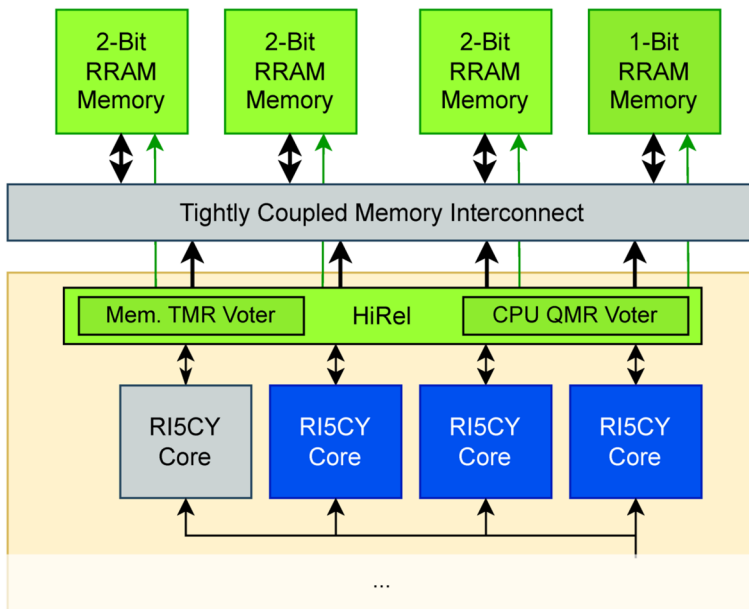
2-Bit RRAM Memory

2-Bit RRAM Memory

2-Bit RRAM Memory

1-Bit RRAM Memory

Tightly Coupled Memory Interconnect

Mem. TMR Voter

HiRel

CPU QMR Voter

RI5CY Core

RI5CY Core

RI5CY Core

RI5CY Core

...